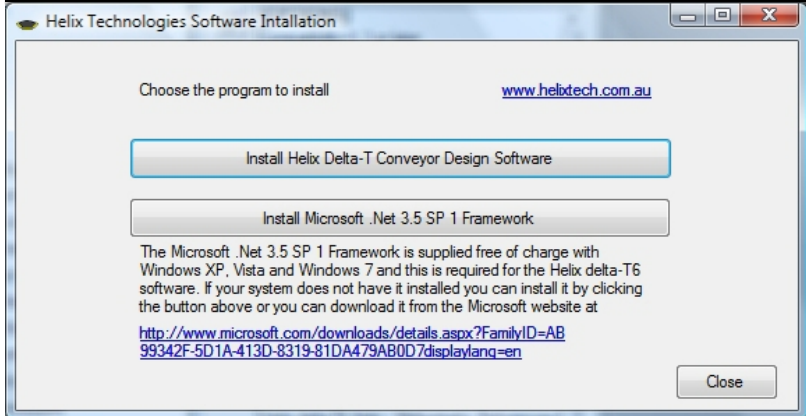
Helix Technologies Software Intallation

Choose the program to install

www.helixtech.com.au

Install Helix Delta-T Conveyor Design Software

Install Microsoft .Net 3.5 SP 1 Framework

The Microsoft .Net 3.5 SP 1 Framework is supplied free of charge with Windows XP, Vista and Windows 7 and this is required for the Helix delta-T6 software. If your system does not have it installed you can install it by clicking the button above or you can download it from the Microsoft website at

http://www.microsoft.com/downloads/details.aspx?FamilyID=AB99342F-5D1A-413D-8319-81DA479AB0D7displaylang=en

Close